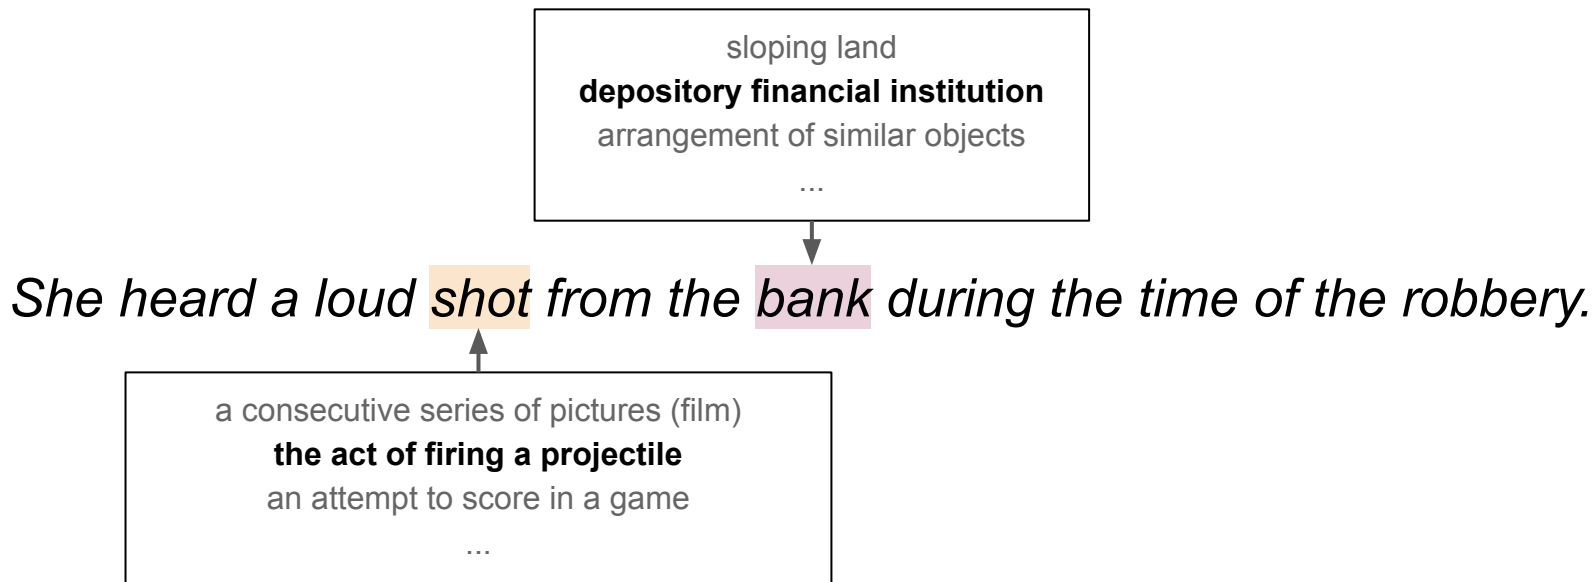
sloping land
**depository financial institution**
arrangement of similar objects
...

*She heard a loud shot from the bank during the time of the robbery.*

a consecutive series of pictures (film)
**the act of firing a projectile**
an attempt to score in a game
...